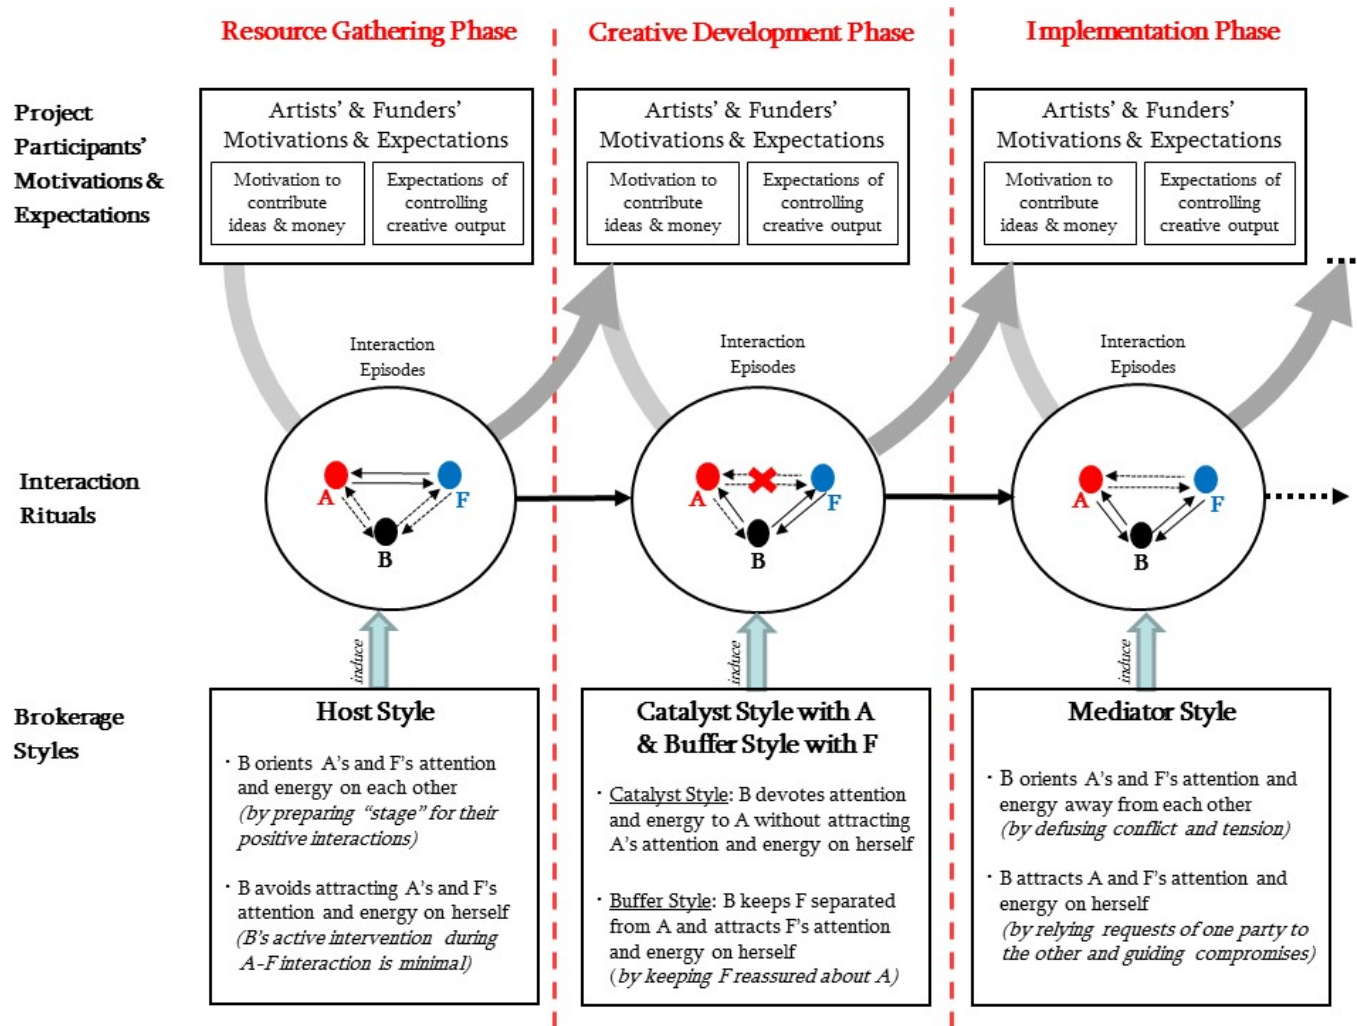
Resource Gathering Phase

Creative Development Phase

Implementation Phase

Project Participants' Motivations & Expectations

Artists' & Funders' Motivations & Expectations

Motivation to contribute ideas & money

Expectations of controlling creative output

Artists' & Funders' Motivations & Expectations

Motivation to contribute ideas & money

Expectations of controlling creative output

Artists' & Funders' Motivations & Expectations

Motivation to contribute ideas & money

Expectations of controlling creative output

Interaction Episodes

Interaction Episodes

Interaction Episodes

Interaction Rituals

A F B

A F B

A F B

induce

induce

induce

Brokerage Styles

Host Style

· B orients A's and F's attention and energy on each other (by preparing "stage" for their positive interactions)

· B avoids attracting A's and F's attention and energy on herself (B's active intervention during A-F interaction is minimal)

Catalyst Style with A & Buffer Style with F

· Catalyst Style: B devotes attention and energy to A without attracting A's attention and energy on herself

· Buffer Style: B keeps F separated from A and attracts F's attention and energy on herself (by keeping F reassured about A)

Mediator Style

· B orients A's and F's attention and energy away from each other (by defusing conflict and tension)

· B attracts A and F's attention and energy on herself (by relying requests of one party to the other and guiding compromises)